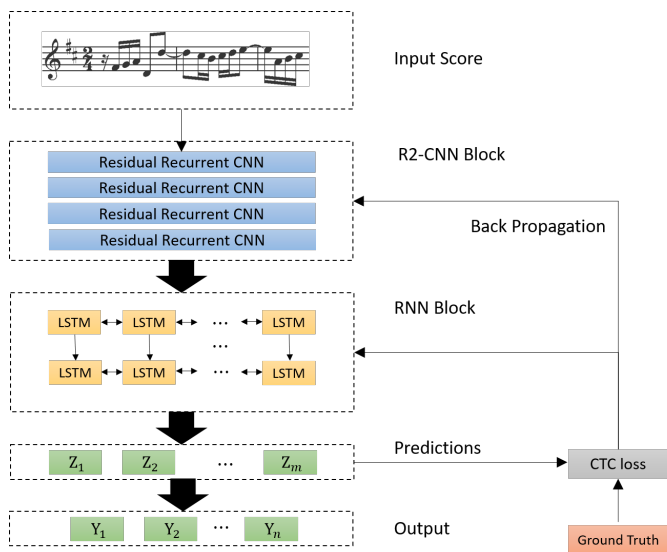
Input Score

R2-CNN Block

Residual Recurrent CNN
Residual Recurrent CNN
Residual Recurrent CNN
Residual Recurrent CNN

Back Propagation

RNN Block

LSTM LSTM ⋯ LSTM
LSTM LSTM ⋯ LSTM

Predictions

$Z_1$ $Z_2$ ⋯ $Z_m$

CTC loss

Output

$Y_1$ $Y_2$ ⋯ $Y_n$

Ground Truth